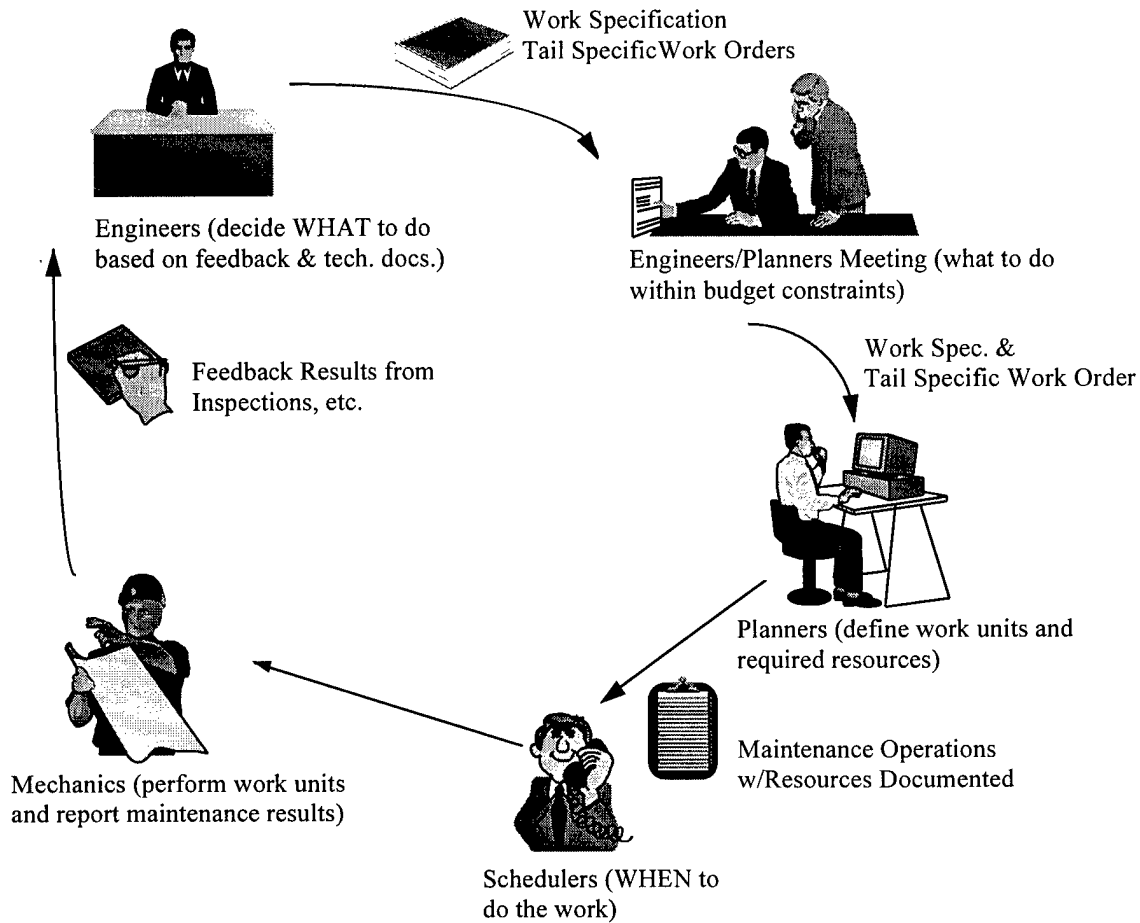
Work Specification
Tail SpecificWork Orders

Engineers (decide WHAT to do based on feedback & tech. docs.)

Engineers/Planners Meeting (what to do within budget constraints)

Work Spec. &
Tail Specific Work Order

Feedback Results from Inspections, etc.

Planners (define work units and required resources)

Maintenance Operations w/Resources Documented

Mechanics (perform work units and report maintenance results)

Schedulers (WHEN to do the work)